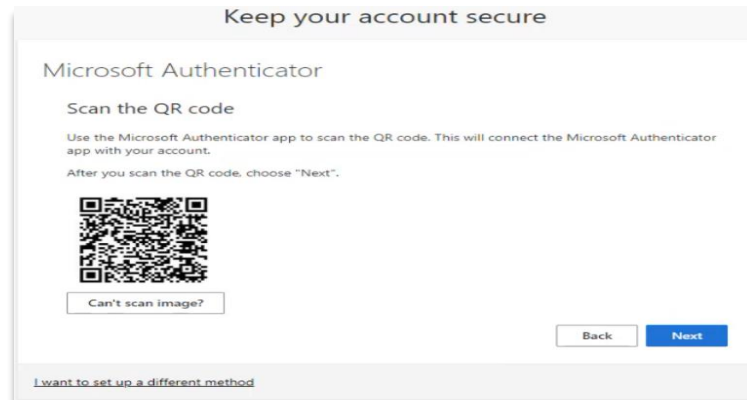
Keep your account secure

Microsoft Authenticator

Scan the QR code

Use the Microsoft Authenticator app to scan the QR code. This will connect the Microsoft Authenticator app with your account.

After you scan the QR code, choose "Next".

Can't scan image?

Back

Next

I want to set up a different method